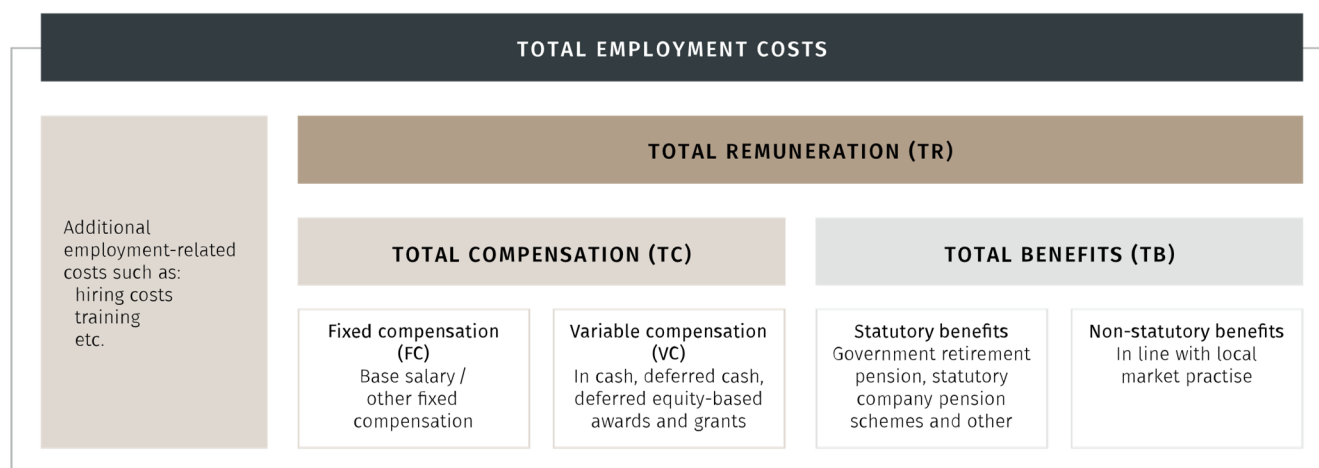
TOTAL EMPLOYMENT COSTS

Additional employment-related costs such as:
hiring costs
training
etc.

TOTAL REMUNERATION (TR)

TOTAL COMPENSATION (TC)

TOTAL BENEFITS (TB)

Fixed compensation (FC)
Base salary / other fixed compensation

Variable compensation (VC)
In cash, deferred cash, deferred equity-based awards and grants

Statutory benefits
Government retirement pension, statutory company pension schemes and other

Non-statutory benefits
In line with local market practise